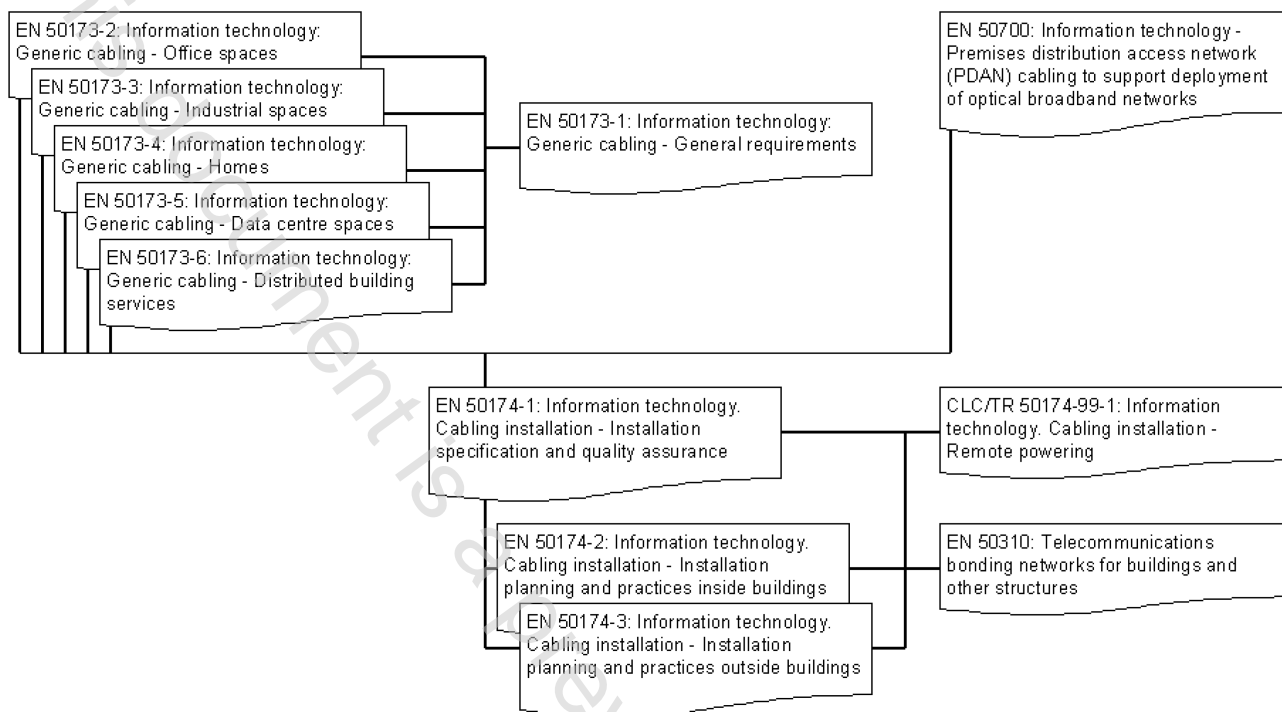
EN 50173-2: Information technology: Generic cabling - Office spaces

EN 50173-3: Information technology: Generic cabling - Industrial spaces

EN 50173-4: Information technology: Generic cabling - Homes

EN 50173-5: Information technology: Generic cabling - Data centre spaces

EN 50173-6: Information technology: Generic cabling - Distributed building services

EN 50173-1: Information technology: Generic cabling - General requirements

EN 50700: Information technology - Premises distribution access network (PDAN) cabling to support deployment of optical broadband networks

EN 50174-1: Information technology. Cabling installation - Installation specification and quality assurance

CLC/TR 50174-99-1: Information technology. Cabling installation - Remote powering

EN 50174-2: Information technology. Cabling installation - Installation planning and practices inside buildings

EN 50310: Telecommunications bonding networks for buildings and other structures

EN 50174-3: Information technology. Cabling installation - Installation planning and practices outside buildings

This document is a preview